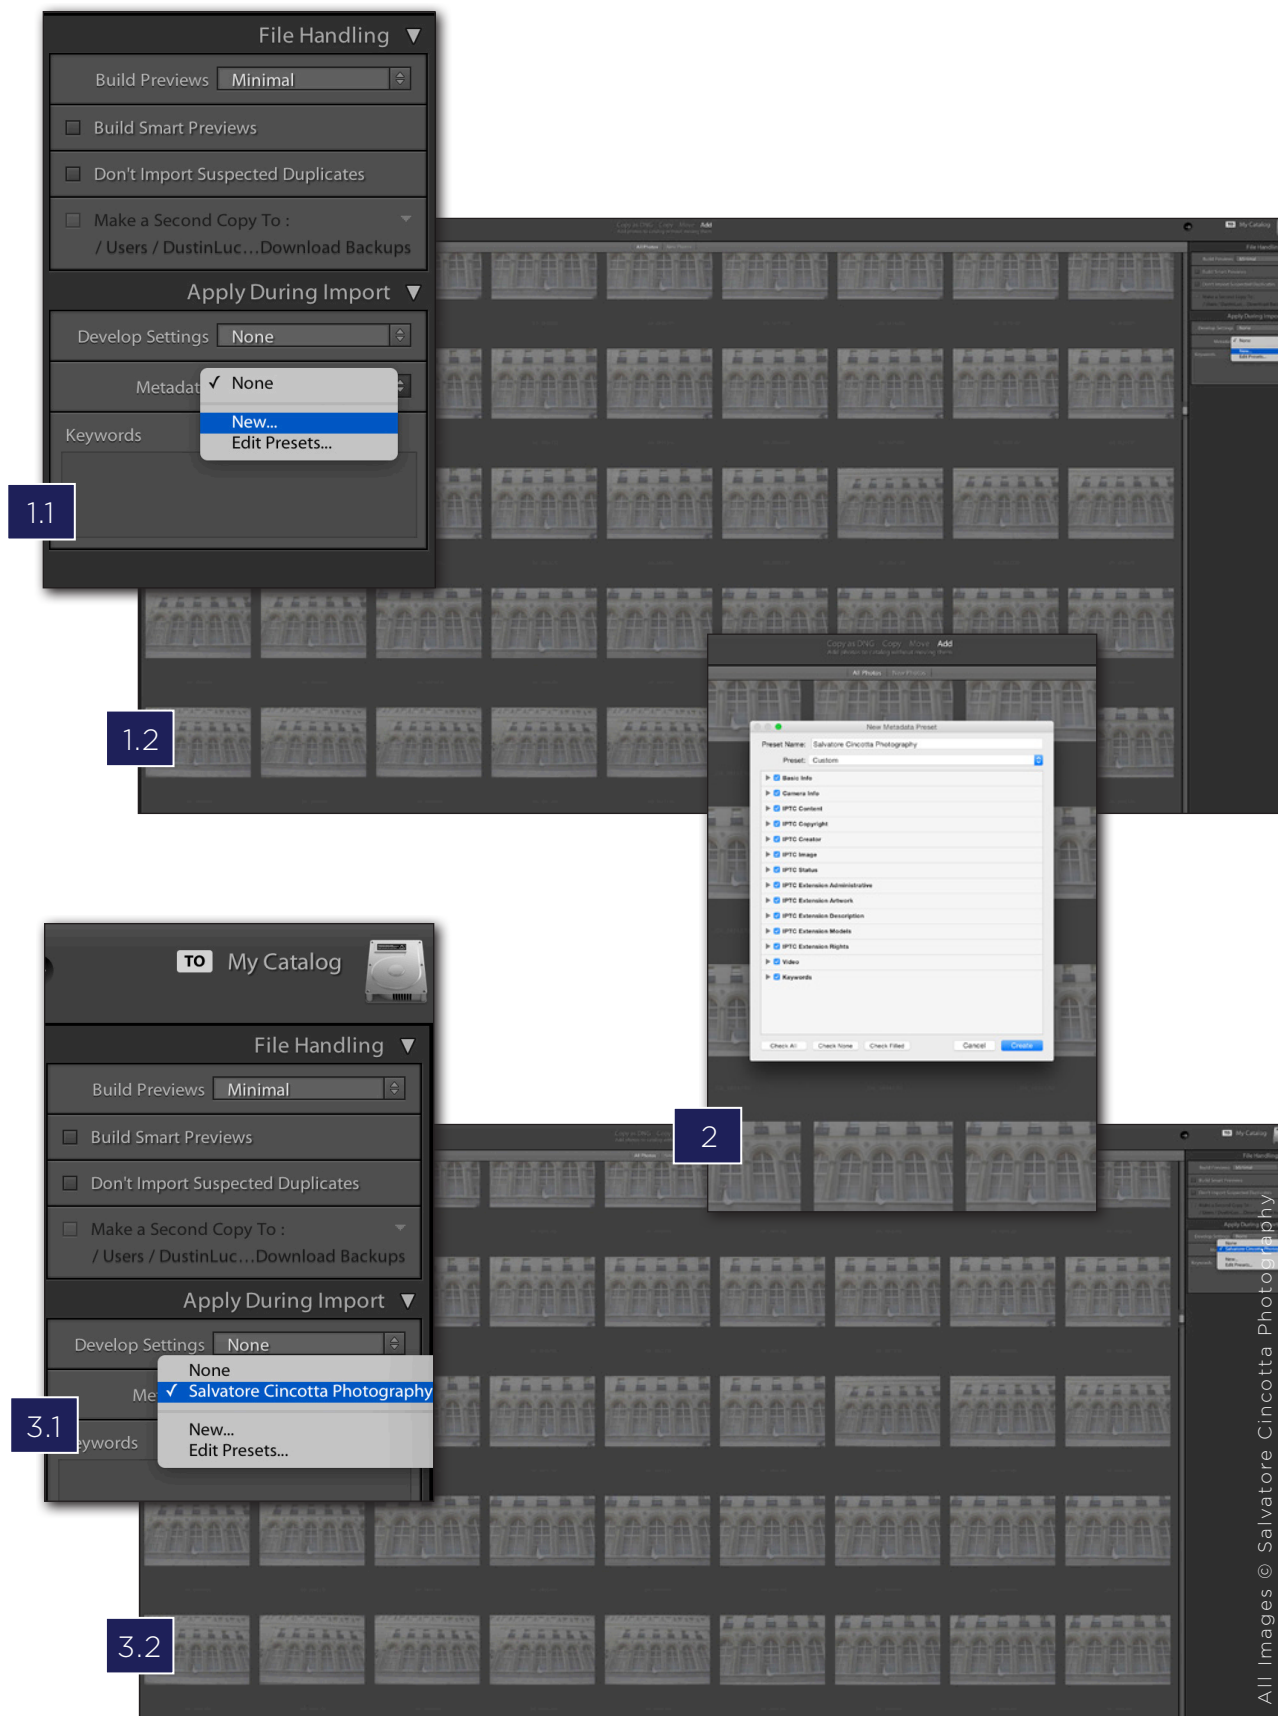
File Handling

Build Previews Minimal

Build Smart Previews

Don't Import Suspected Duplicates

Make a Second Copy To :
/ Users / DustinLuc...Download Backups

Apply During Import

Develop Settings None

Metadat ✓ None

New...
Edit Presets...

Keywords

1.1

1.2

Copy as DNG Copy Move Add

New Metadata Preset

Preset Name: Salvatore Cincotta Photography

Preset: Custom

Basic Info
Camera Info
IPTC Content
IPTC Copyright
IPTC Creator
IPTC Image
IPTC Status
IPTC Extension Administrative
IPTC Extension Artwork
IPTC Extension Description
IPTC Extension Models
IPTC Extension Rights
Video
Keywords

Check All Check None Check Filled Cancel Create

2

TO My Catalog

File Handling

Build Previews Minimal

Build Smart Previews

Don't Import Suspected Duplicates

Make a Second Copy To :
/ Users / DustinLuc...Download Backups

Apply During Import

Develop Settings None

Me None
✓ Salvatore Cincotta Photography

New...
Edit Presets...

ywords

3.1

3.2

All Images © Salvatore Cincotta Photography